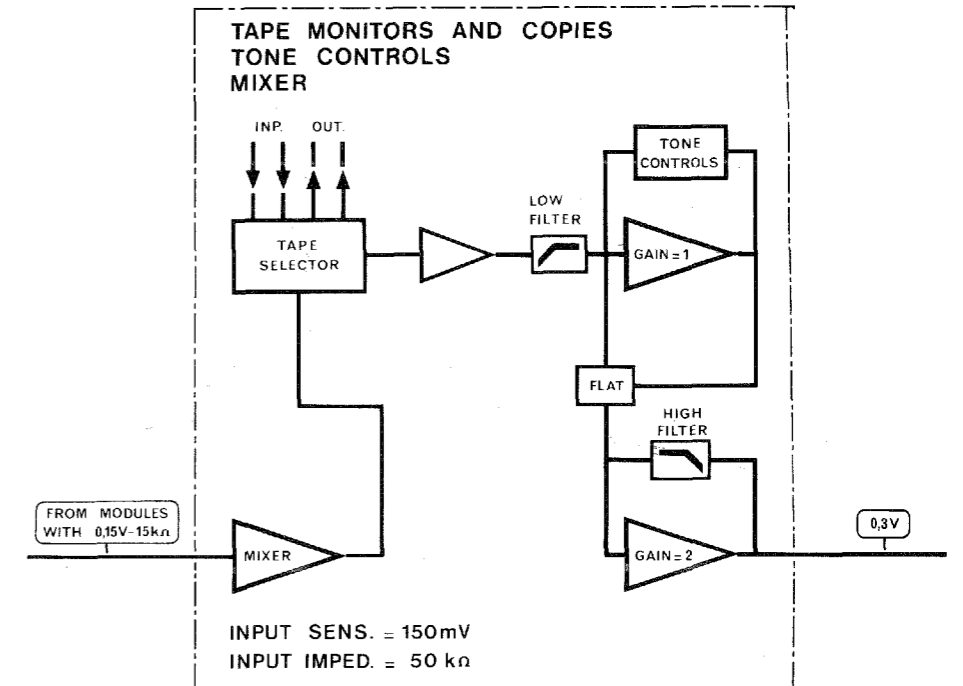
TAPE MONITORS AND COPIES
TONE CONTROLS
MIXER

INP. OUT.

TAPE SELECTOR

LOW FILTER

TONE CONTROLS

GAIN = 1

FLAT

HIGH FILTER

FROM MODULES WITH 0,15V-15kΩ

MIXER

GAIN = 2

0,3V

INPUT SENS. = 150mV
INPUT IMPED. = 50 kΩ